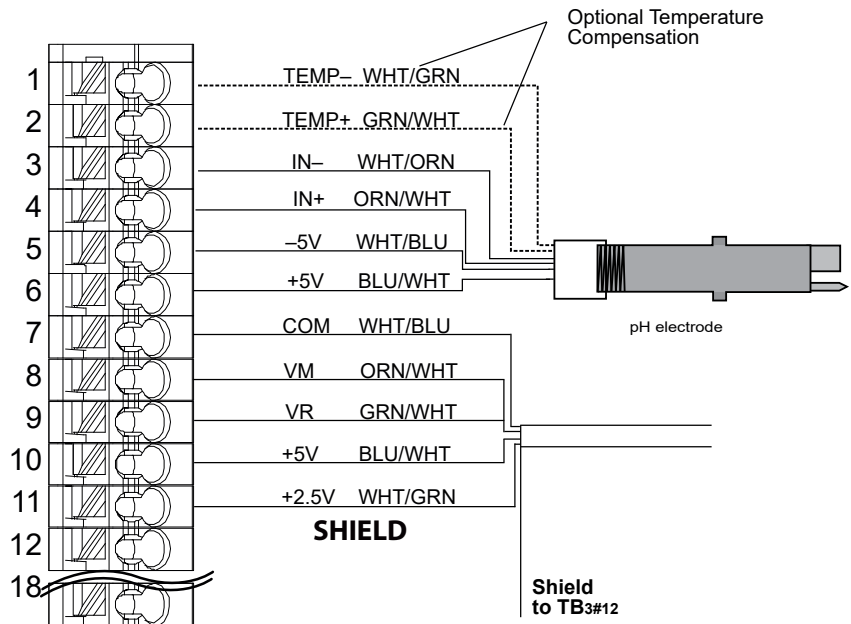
Optional Temperature Compensation

1 TEMP– WHT/GRN
2 TEMP+ GRN/WHT
3 IN– WHT/ORN
4 IN+ ORN/WHT
5 –5V WHT/BLU
6 +5V BLU/WHT
7 COM WHT/BLU
8 VM ORN/WHT
9 VR GRN/WHT
10 +5V BLU/WHT
11 +2.5V WHT/GRN
12
18

pH electrode

SHIELD

Shield to TB3#12